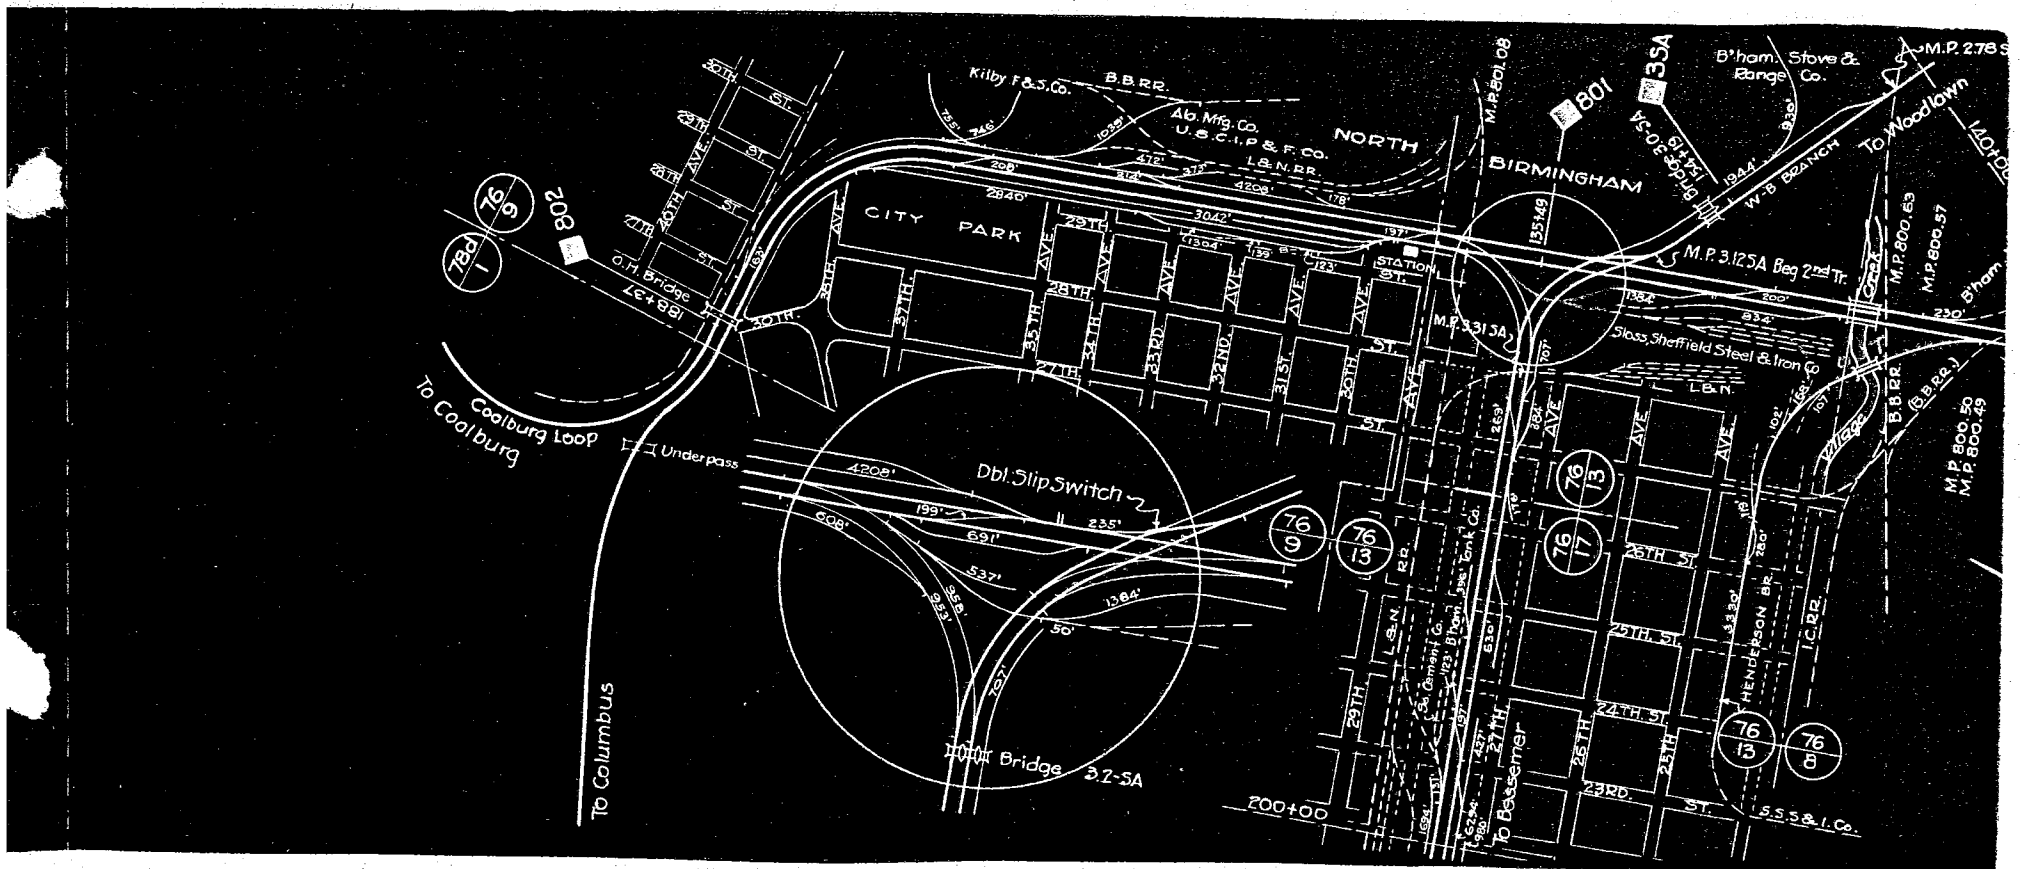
Kilby F&S.Co.
B.B.R.R.
Ab. Mfg. Co.
U.S.C.I.P. & F. Co.
L.& N. R.R.
NORTH
BIRMINGHAM
M.P. 801.08
801
3SA
Bridge 30-SA 154+19
B'ham. Stove & Range Co.
M.P. 2.78 S
To Woodlawn
W-B BRANCH
140+00
M.P. 3.125A Beg 2nd Tr.
M.P. 800.63
M.P. 800.57
B'ham
Creek
30TH. ST.
29TH. ST.
28TH.
27TH.
40TH.
AVE.
ST.
755'
746'
1035'
472'
375'
314'
208'
4208'
178'
2840'
3042'
1304'
139'
123'
197'
CITY PARK
29TH.
28TH.
27TH.
AVE.
STATION
ST.
135+49
M.P. 3.315A
1384'
200'
230'
834'
Sloss Sheffield Steel & Iron Co.
L.& N.
76
9
802
78d
1
O.H. Bridge
188+37
30TH.
35TH.
37TH.
35TH.
34TH.
33RD.
32ND.
31ST.
30TH.
AVE.
ST.
Coalburg Loop
To Coalburg
Underpass
4208'
Dbl. Slip Switch
199'
235'
608'
691'
537'
358'
253'
1384'
50'
707'
Bridge 3.2-SA
To Columbus
76
9
76
13
76
13
76
17
26TH ST.
25TH. ST.
24TH. ST.
23RD.
ST.
29TH.
27TH.
25TH.
25TH.
L.& N.
RR.
So. Cement Co.
B'ham Tank Co.
To Bessemer
200+00
HENDERSON BR.
I.C.R.R.
B.B.R.R.
(B.B.R.R.)
Village
M.P. 800.50
M.P. 800.49
76
13
76
8
S.S.S.& I. Co.
AVE.
AVE.
AVE.
269'
384'
118'
630'
157'
437'
1091'
151'
280'
119'
102'
168'
107'
3330'